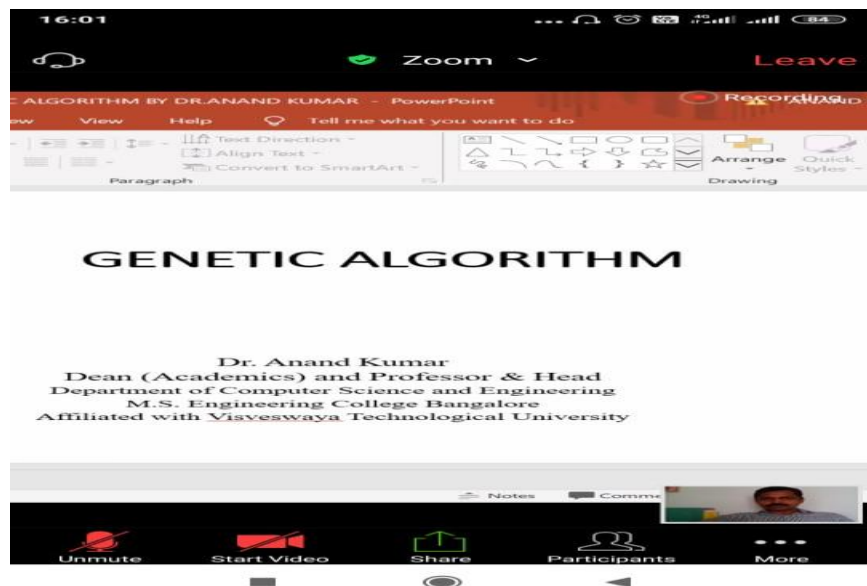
16:01

84

Zoom

Leave

C ALGORITHM BY DR.ANAND KUMAR - PowerPoint

Recording

ANAND

View Help Tell me what you want to do

Text Direction

Align Text

Convert to SmartArt

Paragraph

Arrange

Quick Styles

Drawing

GENETIC ALGORITHM

Dr. Anand Kumar
Dean (Academics) and Professor & Head
Department of Computer Science and Engineering
M.S. Engineering College Bangalore
Affiliated with Visveswaya Technological University

Notes

Comm

Unmute

Start Video

Share

Participants

More